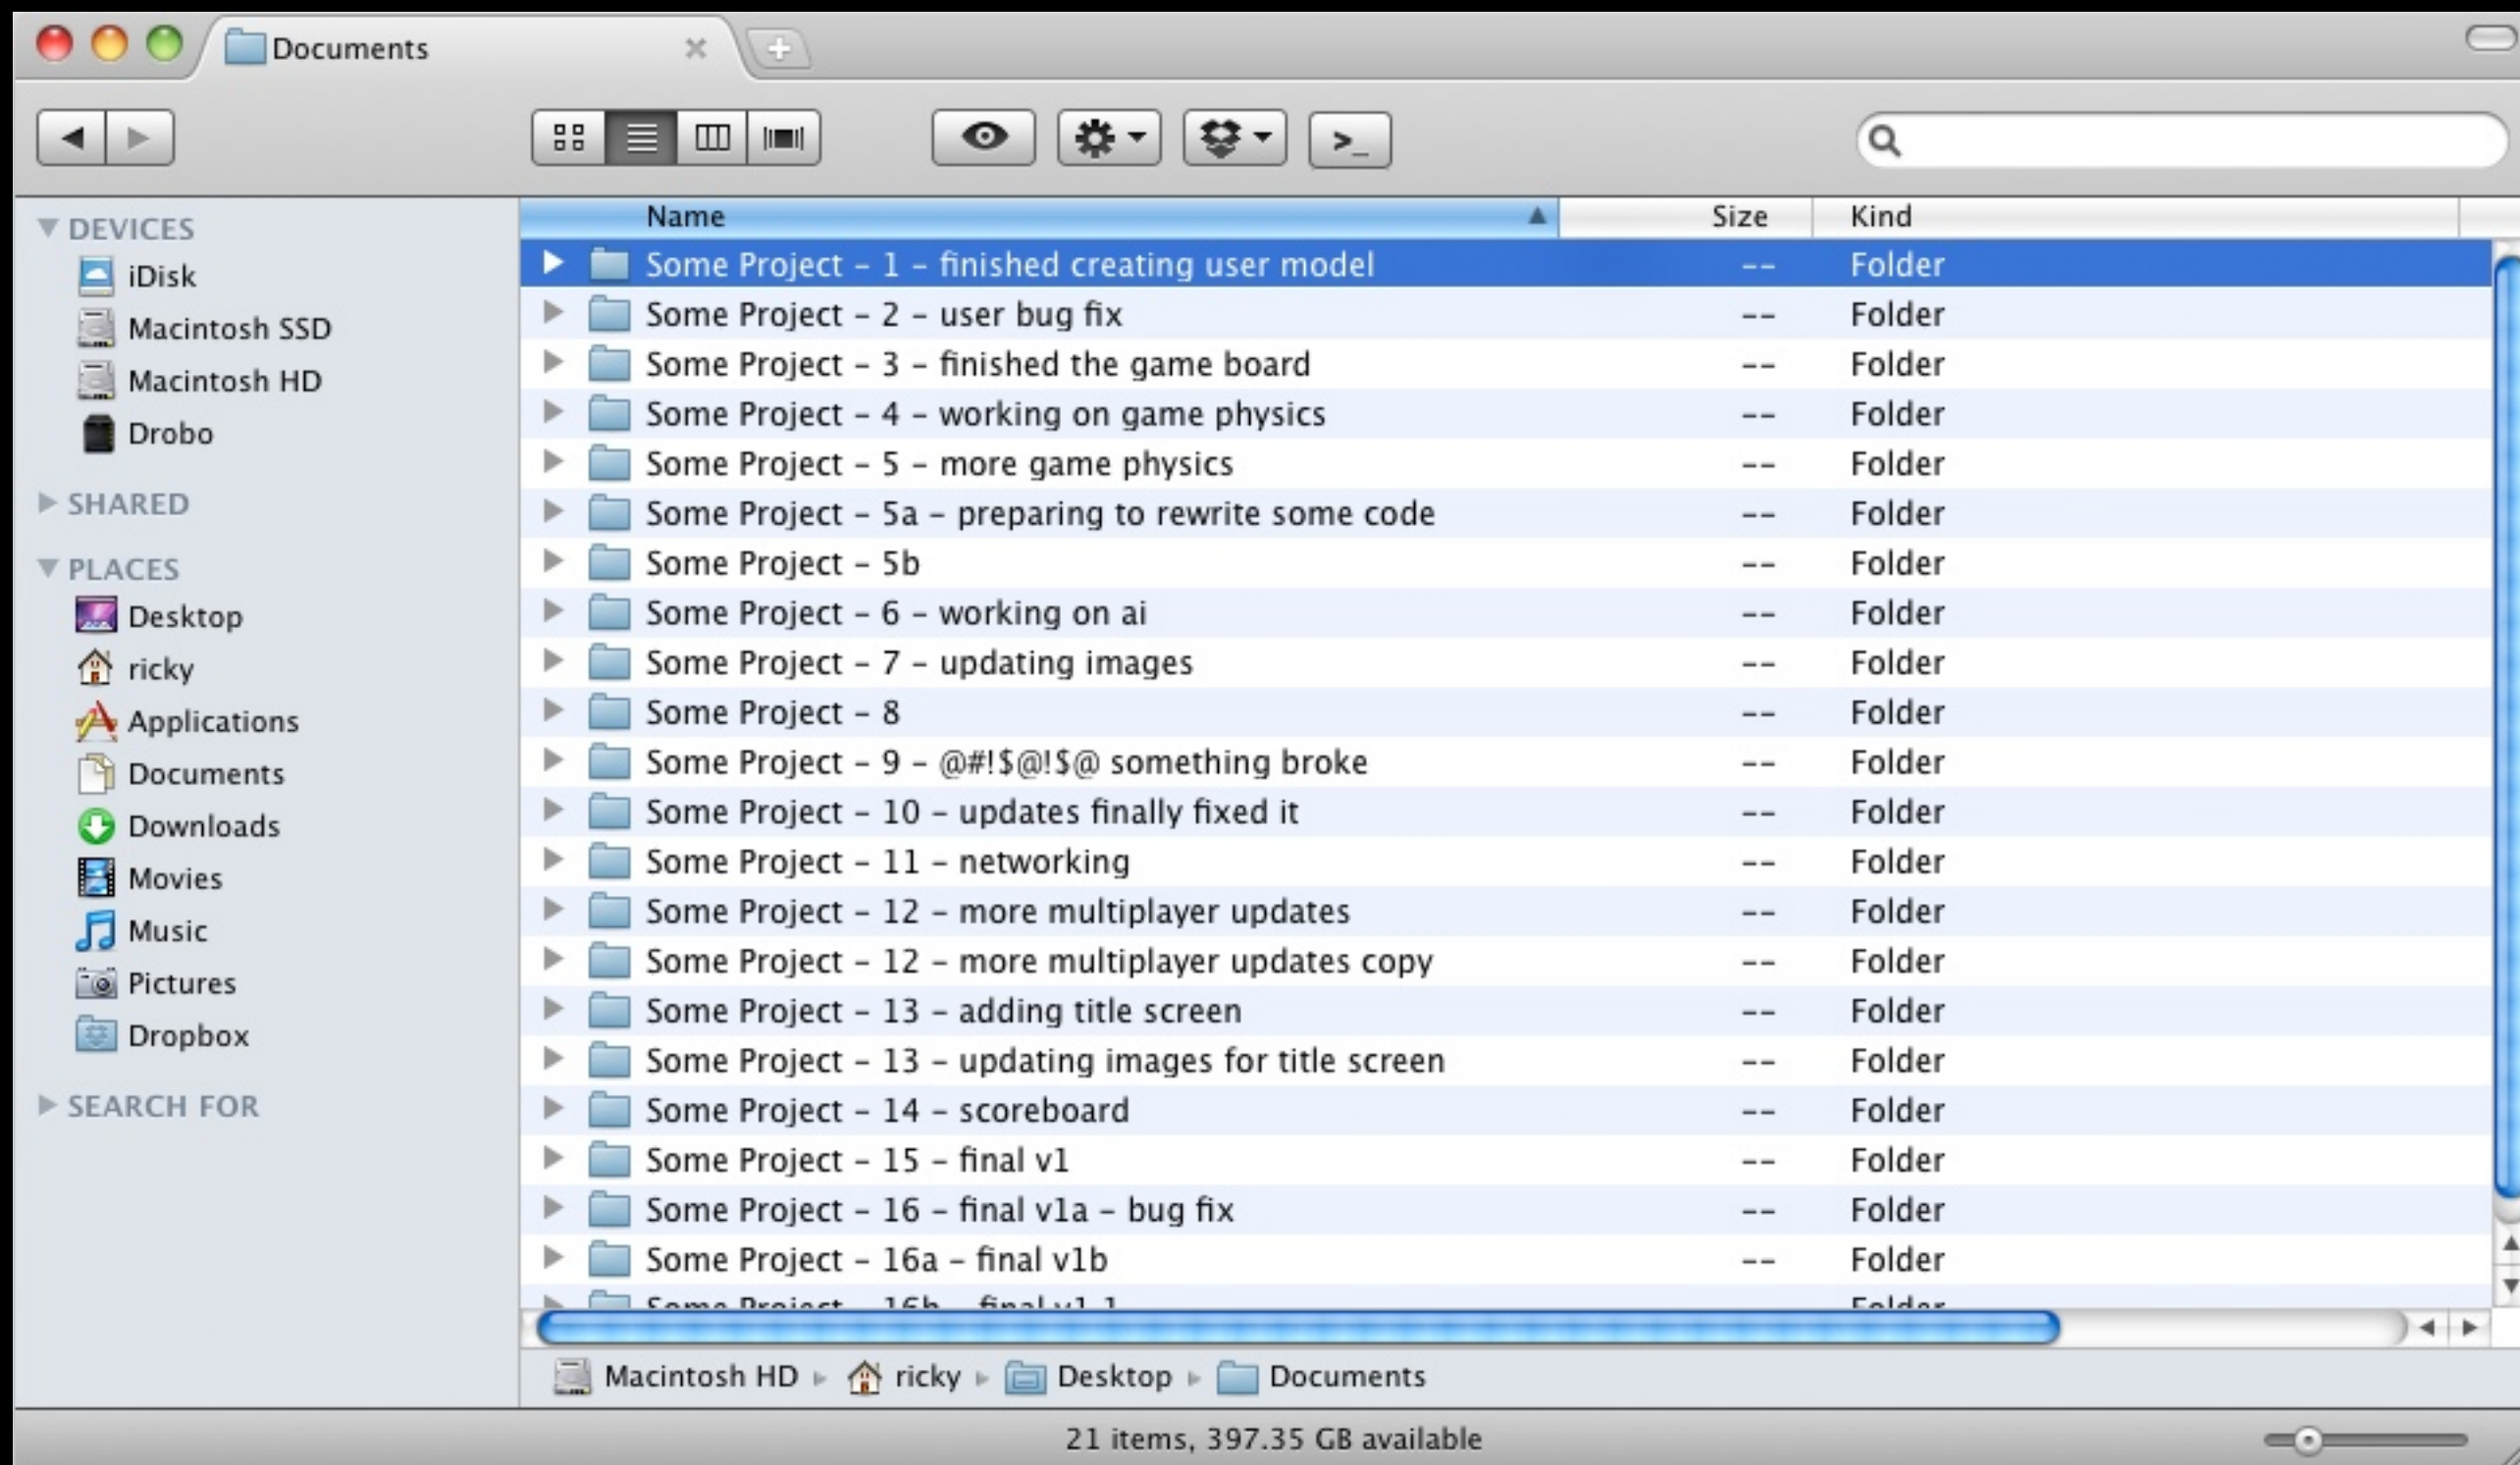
Documents

DEVICES
iDisk
Macintosh SSD
Macintosh HD
Drobo
SHARED
PLACES
Desktop
ricky
Applications
Documents
Downloads
Movies
Music
Pictures
Dropbox
SEARCH FOR

| Name | Size | Kind |
|---|---|---|
| Some Project – 1 – finished creating user model | -- | Folder |
| Some Project – 2 – user bug fix | -- | Folder |
| Some Project – 3 – finished the game board | -- | Folder |
| Some Project – 4 – working on game physics | -- | Folder |
| Some Project – 5 – more game physics | -- | Folder |
| Some Project – 5a – preparing to rewrite some code | -- | Folder |
| Some Project – 5b | -- | Folder |
| Some Project – 6 – working on ai | -- | Folder |
| Some Project – 7 – updating images | -- | Folder |
| Some Project – 8 | -- | Folder |
| Some Project – 9 – @#!$@!$@ something broke | -- | Folder |
| Some Project – 10 – updates finally fixed it | -- | Folder |
| Some Project – 11 – networking | -- | Folder |
| Some Project – 12 – more multiplayer updates | -- | Folder |
| Some Project – 12 – more multiplayer updates copy | -- | Folder |
| Some Project – 13 – adding title screen | -- | Folder |
| Some Project – 13 – updating images for title screen | -- | Folder |
| Some Project – 14 – scoreboard | -- | Folder |
| Some Project – 15 – final v1 | -- | Folder |
| Some Project – 16 – final v1a – bug fix | -- | Folder |
| Some Project – 16a – final v1b | -- | Folder |
| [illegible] | | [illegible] |

Macintosh HD ▸ ricky ▸ Desktop ▸ Documents

21 items, 397.35 GB available